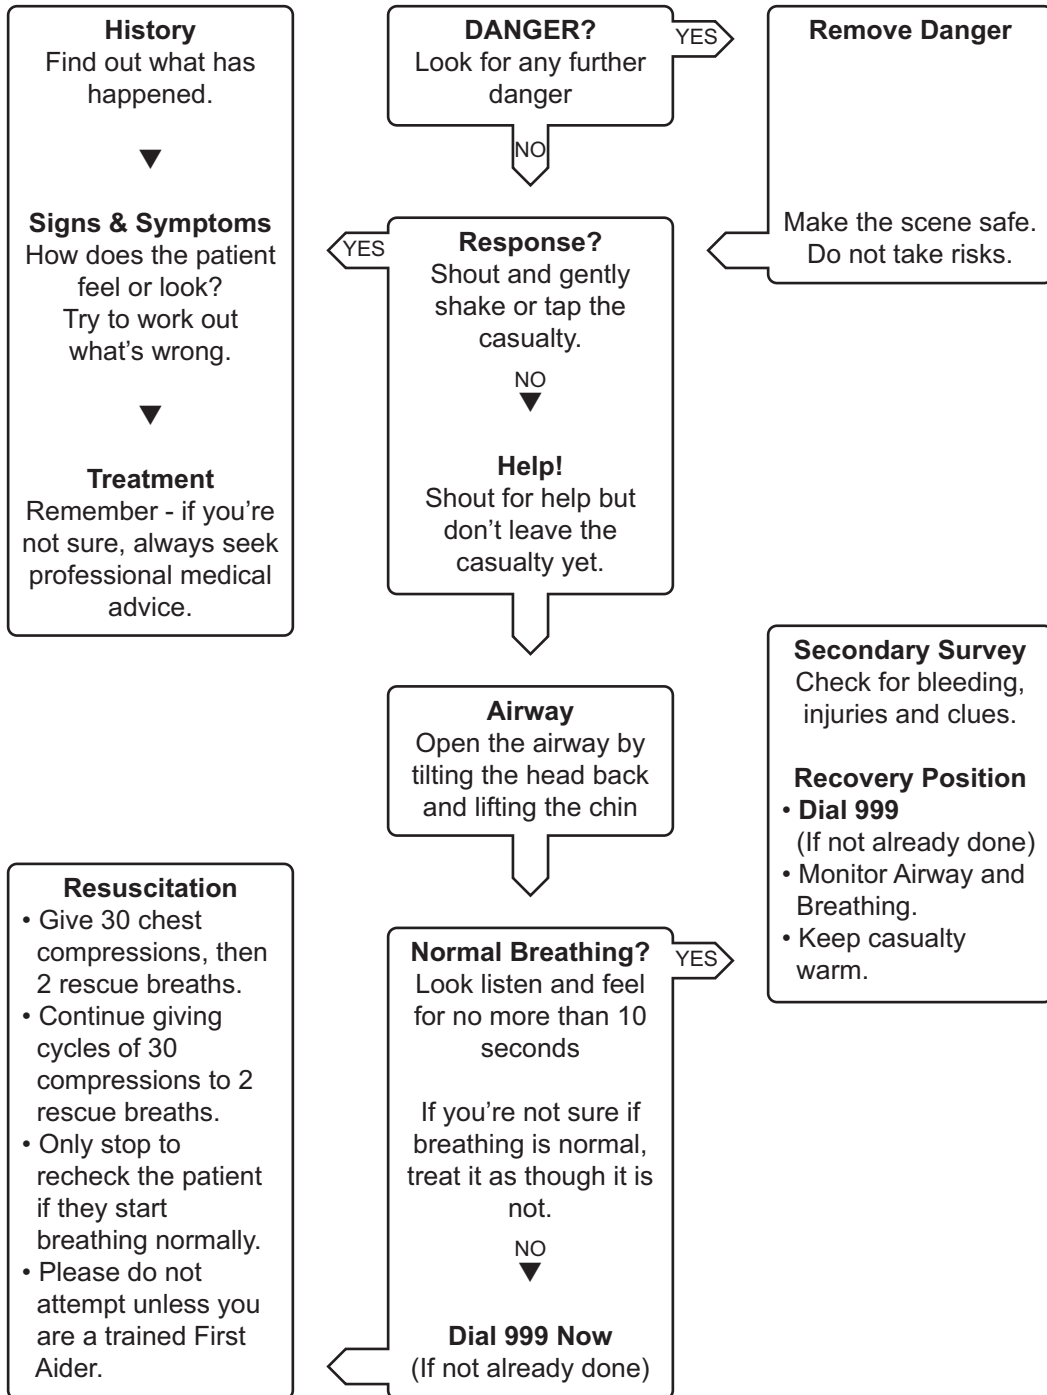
**History**
Find out what has happened.

▼

**Signs & Symptoms**
How does the patient feel or look? Try to work out what's wrong.

▼

**Treatment**
Remember - if you're not sure, always seek professional medical advice.

**DANGER?**
Look for any further danger

YES

NO

**Remove Danger**

Make the scene safe. Do not take risks.

YES

**Response?**
Shout and gently shake or tap the casualty.

NO

**Help!**
Shout for help but don't leave the casualty yet.

**Airway**
Open the airway by tilting the head back and lifting the chin

**Secondary Survey**
Check for bleeding, injuries and clues.

**Recovery Position**
• **Dial 999** (If not already done)
• Monitor Airway and Breathing.
• Keep casualty warm.

**Resuscitation**
• Give 30 chest compressions, then 2 rescue breaths.
• Continue giving cycles of 30 compressions to 2 rescue breaths.
• Only stop to recheck the patient if they start breathing normally.
• Please do not attempt unless you are a trained First Aider.

**Normal Breathing?**
Look listen and feel for no more than 10 seconds

YES

If you're not sure if breathing is normal, treat it as though it is not.

NO

**Dial 999 Now**
(If not already done)